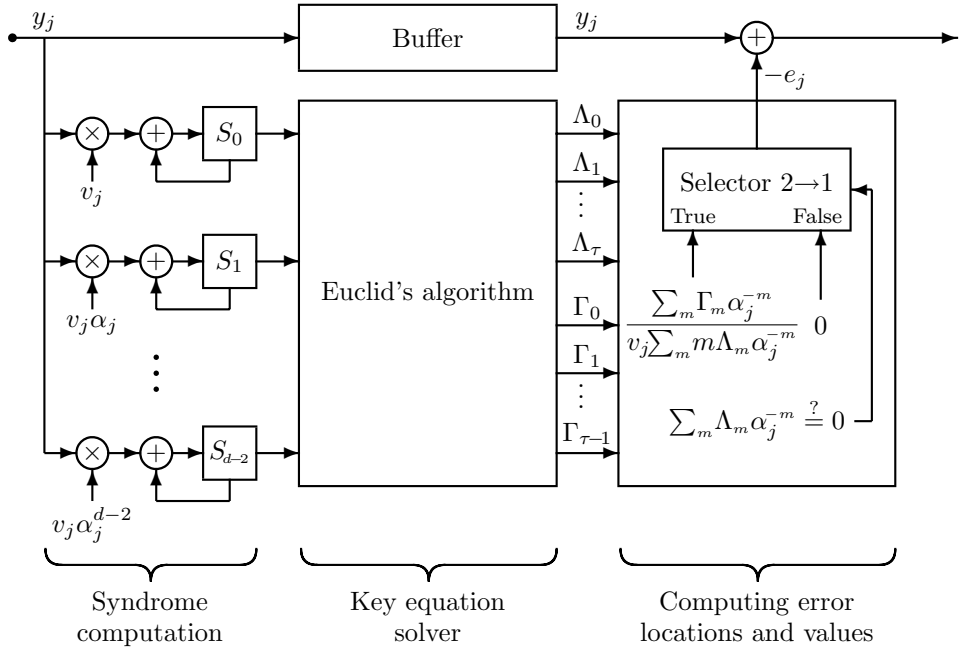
$y_j$

Buffer

$y_j$

$+$

$-e_j$

$\times$ $+$ $S_0$

$v_j$

$\times$ $+$ $S_1$

$v_j\alpha_j$

$\vdots$

$\times$ $+$ $S_{d-2}$

$v_j\alpha_j^{d-2}$

Euclid's algorithm

$\Lambda_0$

$\Lambda_1$

$\vdots$

$\Lambda_\tau$

$\Gamma_0$

$\Gamma_1$

$\vdots$

$\Gamma_{\tau-1}$

Selector 2→1

True

False

$\frac{\sum_m \Gamma_m \alpha_j^{-m}}{v_j \sum_m m \Lambda_m \alpha_j^{-m}}$

$0$

$\sum_m \Lambda_m \alpha_j^{-m} \stackrel{?}{=} 0$

Syndrome computation

Key equation solver

Computing error locations and values